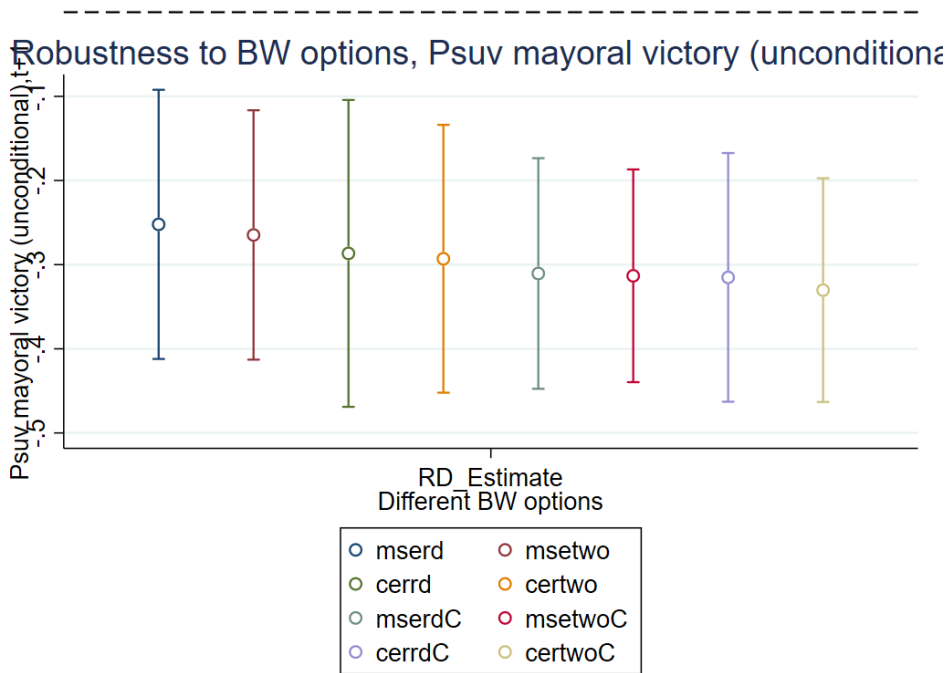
Robustness to BW options, Psuv mayoral victory (unconditiona

Psuv mayoral victory (unconditional),t+1

-.1
-.2
-.3
-.4
-.5

RD_Estimate
Different BW options

mserd
msetwo
cerrd
certwo
mserdC
msetwoC
cerrdC
certwoC